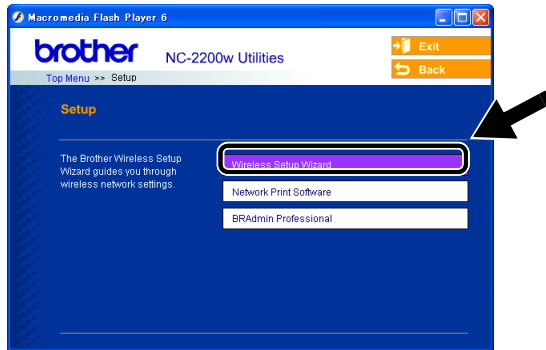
Macromedia Flash Player 6

brother NC-2200w Utilities

Exit

Back

Top Menu >> Setup

Setup

The Brother Wireless Setup Wizard guides you through wireless network settings.

Wireless Setup Wizard

Network Print Software

BRAdmin Professional